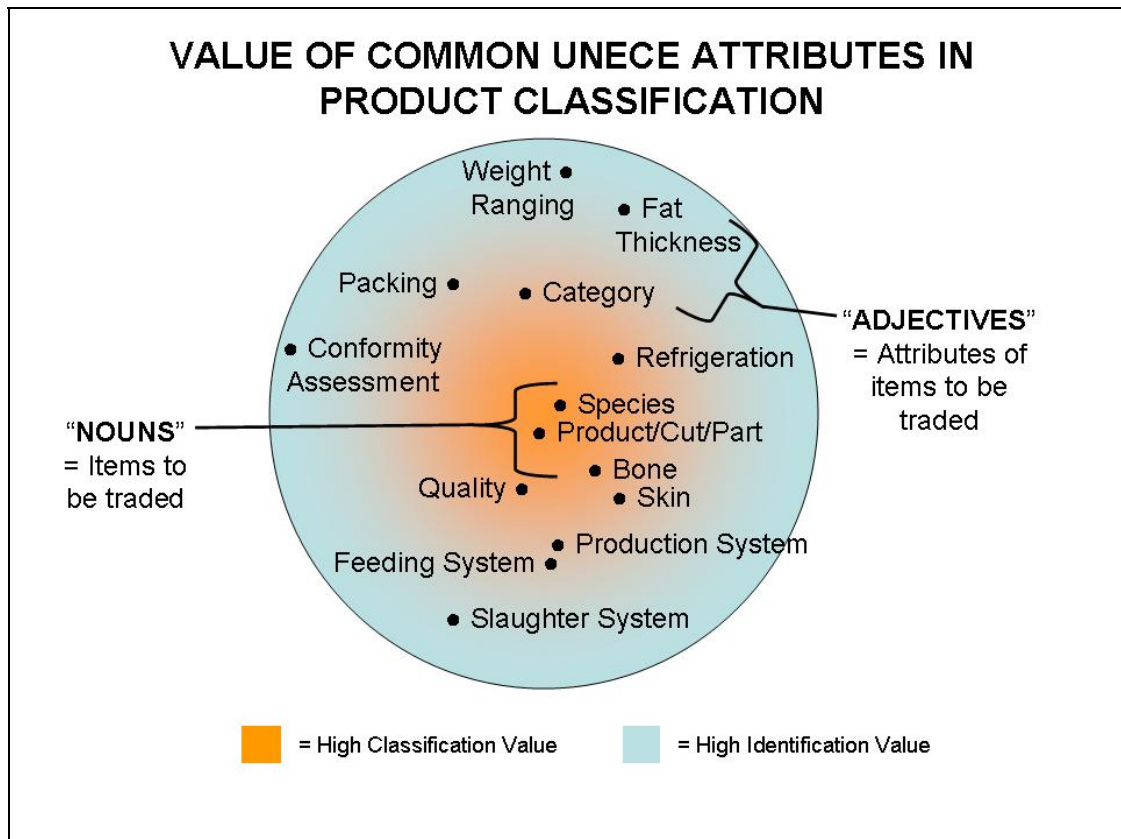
VALUE OF COMMON UNECE ATTRIBUTES IN PRODUCT CLASSIFICATION

Weight Ranging

Fat Thickness

Packing

Category

Conformity Assessment

Refrigeration

"ADJECTIVES" = Attributes of items to be traded

Species

Product/Cut/Part

"NOUNS" = Items to be traded

Bone

Quality

Skin

Production System

Feeding System

Slaughter System

= High Classification Value

= High Identification Value